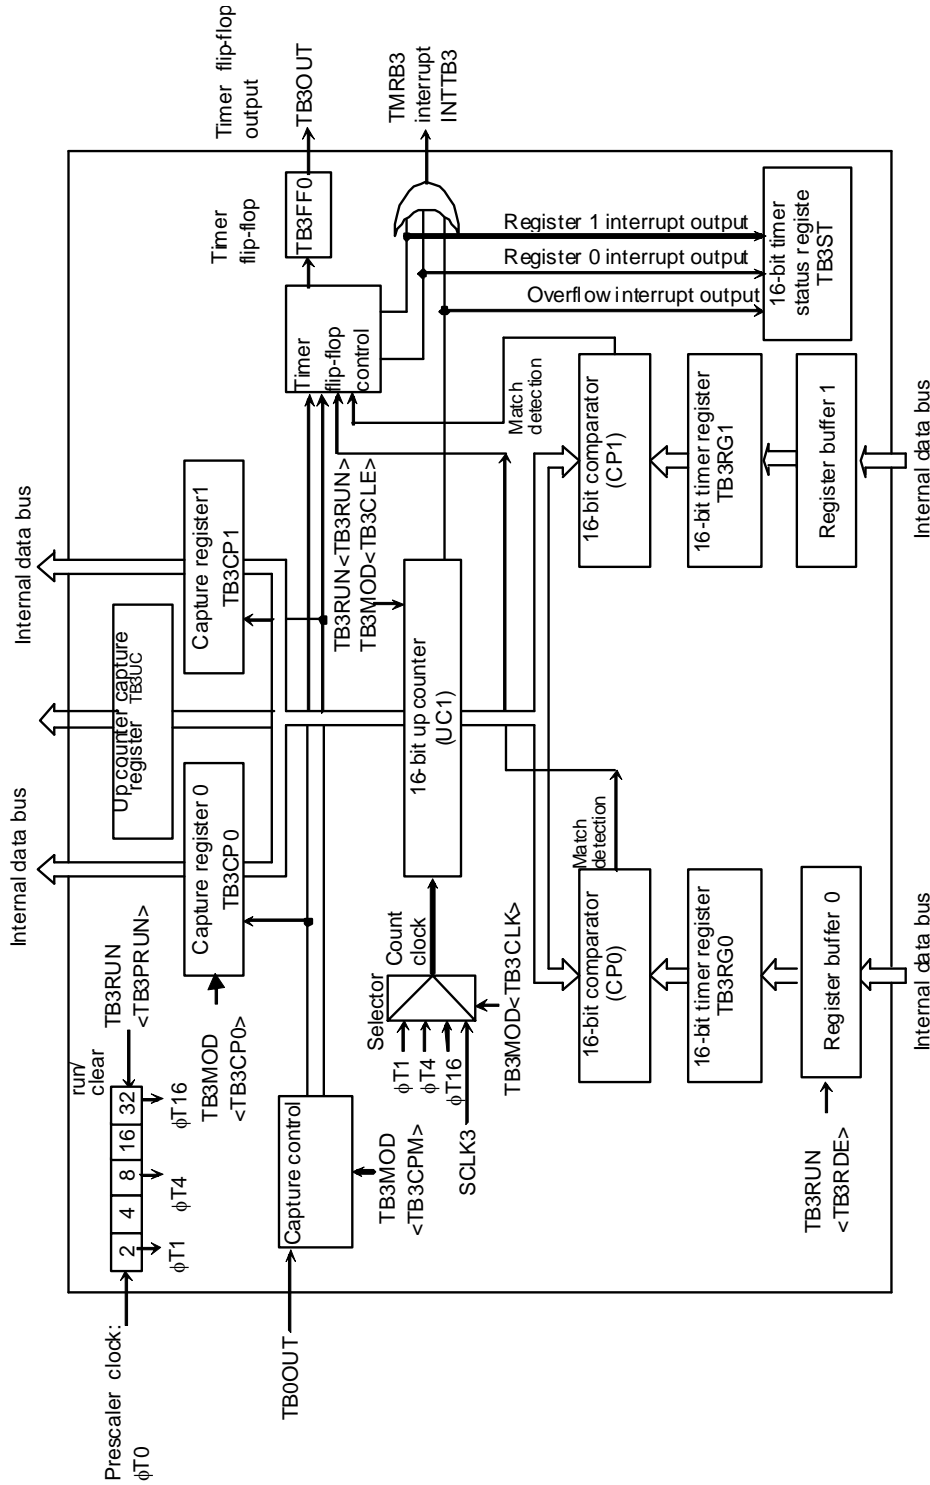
Prescaler clock: φT0

2 4 8 16 32

run/clear

TB3RUN <TB3PRUN>

φT1 φT4 φT16

TB3MOD <TB3CP0>

TB0OUT

Capture control

TB3MOD <TB3CPM>

SCLK3

φT1 φT4 φT16

Selector

Count clock

TB3MOD<TB3CLK>

TB3RUN <TB3RDE>

Internal data bus

Capture register 0 TB3CP0

Up counter capture register TB3UC

Internal data bus

Capture register1 TB3CP1

TB3RUN<TB3RUN> TB3MOD<TB3CLE>

16-bit up counter (UC1)

16-bit comparator (CP0)

Match detection

16-bit timer register TB3RG0

Register buffer 0

Internal data bus

16-bit comparator (CP1)

Match detection

16-bit timer register TB3RG1

Register buffer 1

Internal data bus

Timer flip-flop control

Timer flip-flop

TB3FF0

Timer flip-flop output

TB3OUT

TMRB3 interrupt INTTB3

Register 1 interrupt output

Register 0 interrupt output

Overflow interrupt output

16-bit timer status registe TB3ST